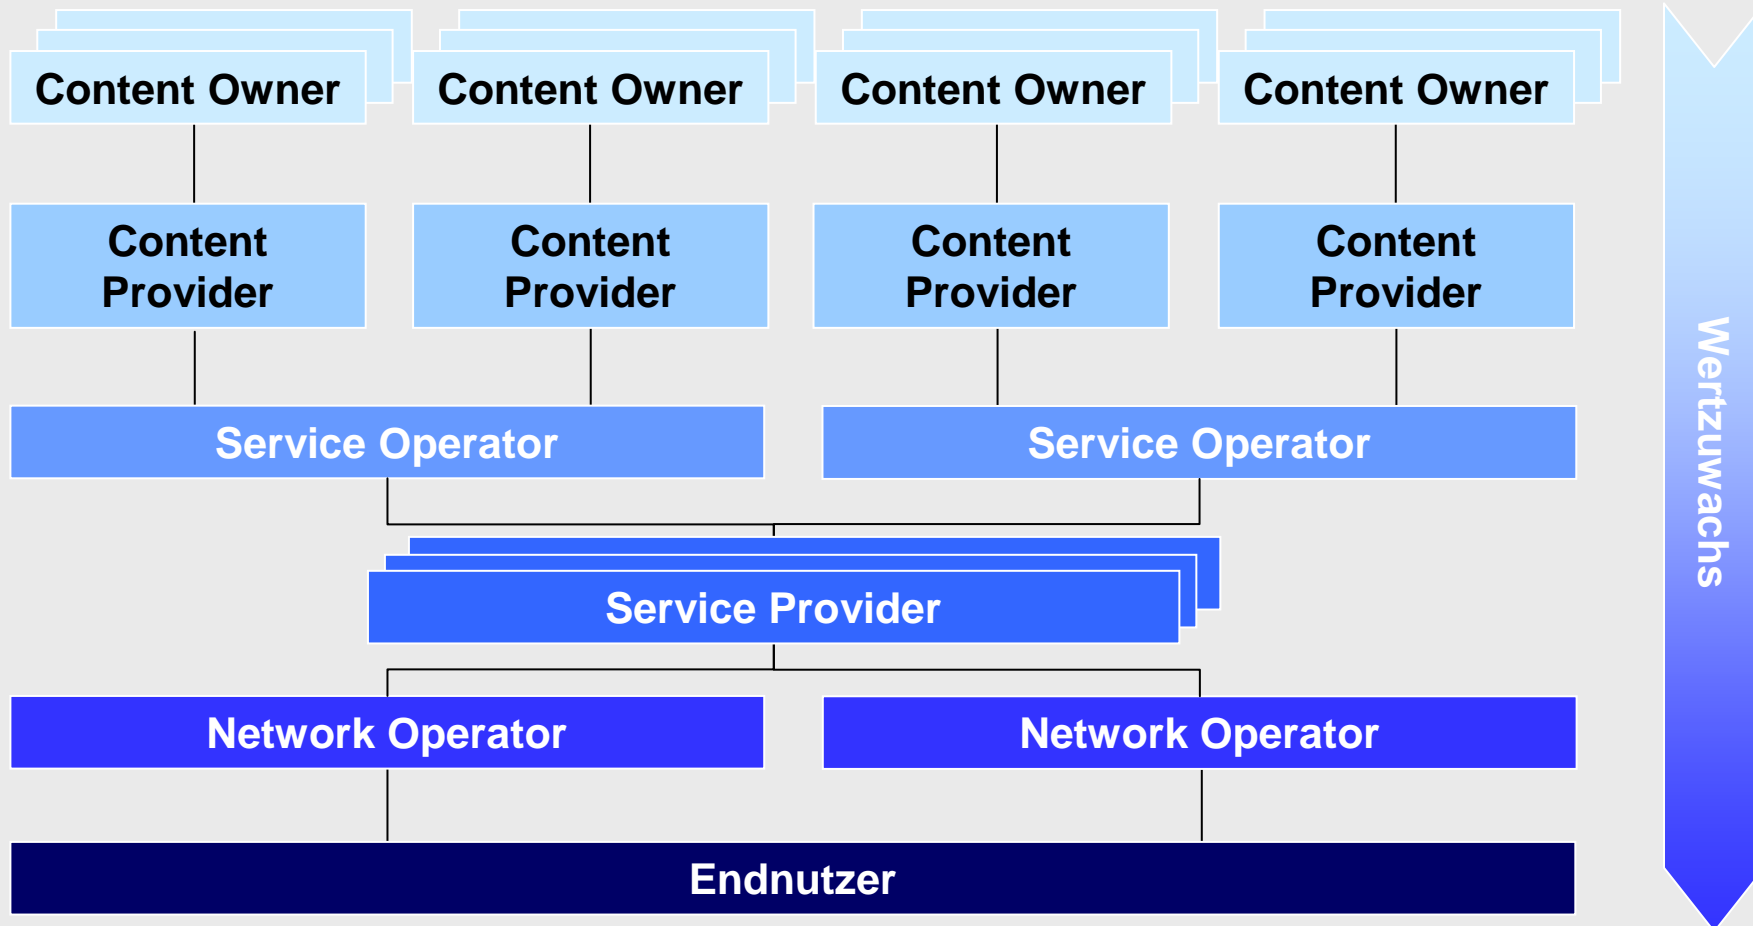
Content Owner
Content Owner
Content Owner
Content Owner

Content Provider
Content Provider
Content Provider
Content Provider

Service Operator
Service Operator

Service Provider

Network Operator
Network Operator

Endnutzer

Wertzuwachs